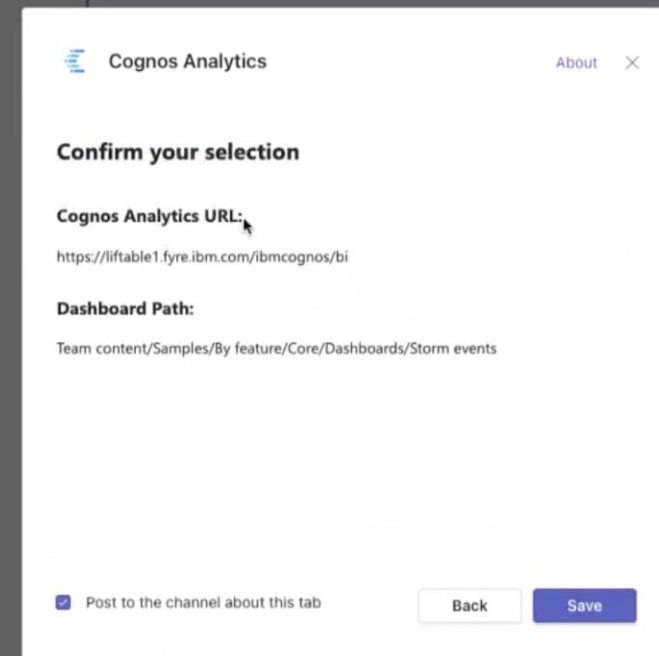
Cognos Analytics

About

Confirm your selection

Cognos Analytics URL:

https://liftable1.fyre.ibm.com/ibmcognos/bi

Dashboard Path:

Team content/Samples/By feature/Core/Dashboards/Storm events

Post to the channel about this tab

Back

Save